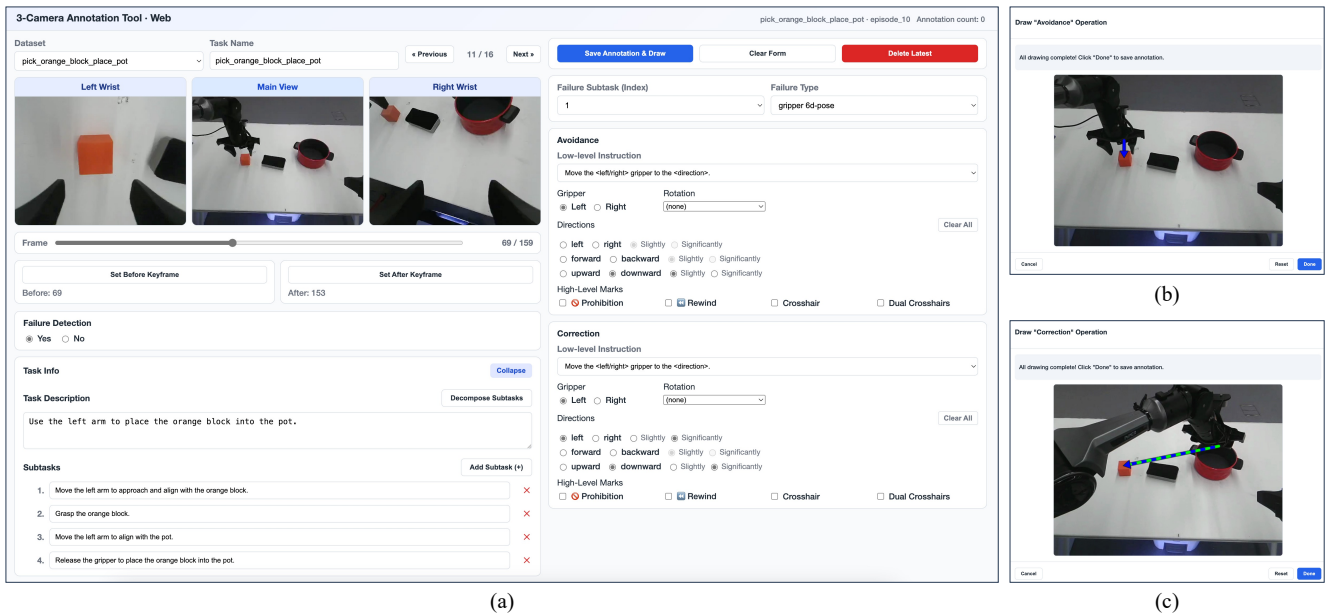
3-Camera Annotation Tool · Web

pick_orange_block_place_pot - episode_10 Annotation count: 0

Dataset
pick_orange_block_place_pot

Task Name
pick_orange_block_place_pot

« Previous 11 / 16 Next »

Left Wrist
Main View
Right Wrist

Frame 69 / 159

Set Before Keyframe
Before: 69

Set After Keyframe
After: 153

Failure Detection
Yes No

Task Info Collapse

Task Description Decompose Subtasks

Use the left arm to place the orange block into the pot.

Subtasks Add Subtask (+)

1. Move the left arm to approach and align with the orange block. ✕
2. Grasp the orange block. ✕
3. Move the left arm to align with the pot. ✕
4. Release the gripper to place the orange block into the pot. ✕

Save Annotation & Draw
Clear Form
Delete Latest

Failure Subtask (Index)
1

Failure Type
gripper 6d-pose

Avoidance
Low-level Instruction
Move the <left/right> gripper to the <direction>.

Gripper
Left Right

Rotation
(none)

Directions Clear All
left right Slightly Significantly
forward backward Slightly Significantly
upward downward Slightly Significantly

High-Level Marks
Prohibition Rewind Crosshair Dual Crosshairs

Correction
Low-level Instruction
Move the <left/right> gripper to the <direction>.

Gripper
Left Right

Rotation
(none)

Directions Clear All
left right Slightly Significantly
forward backward Slightly Significantly
upward downward Slightly Significantly

High-Level Marks
Prohibition Rewind Crosshair Dual Crosshairs

(a)

Draw "Avoidance" Operation

All drawing complete! Click "Done" to save annotation.

Cancel Reset Done

(b)

Draw "Correction" Operation

All drawing complete! Click "Done" to save annotation.

Cancel Reset Done

(c)